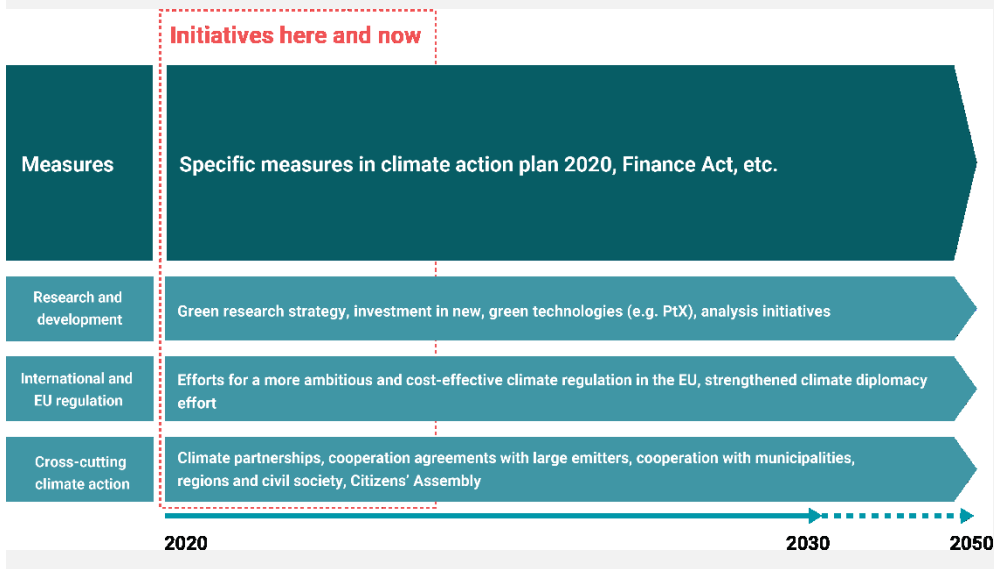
Initiatives here and now

| | |
|---|---|
| Measures | Specific measures in climate action plan 2020, Finance Act, etc. |
| Research and development | Green research strategy, investment in new, green technologies (e.g. PtX), analysis initiatives |
| International and EU regulation | Efforts for a more ambitious and cost-effective climate regulation in the EU, strengthened climate diplomacy effort |
| Cross-cutting climate action | Climate partnerships, cooperation agreements with large emitters, cooperation with municipalities, regions and civil society, Citizens' Assembly |

2020 2030 2050